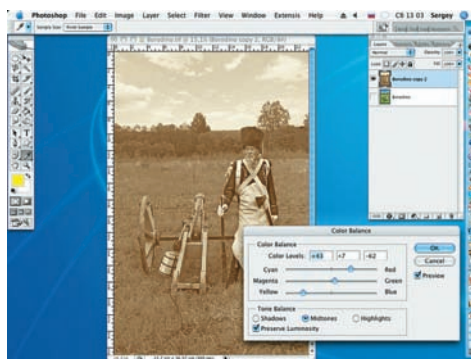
Photoshop File Edit Image Layer Select Filter View Window Extensis Help

Color Balance

Color Balance
Color Levels: +43 +7 -62
Cyan Red
Magenta Green
Yellow Blue

Tone Balance
Shadows Midtones Highlights
Preserve Luminosity

OK
Cancel
Preview

Borodino copy 2
Borodino